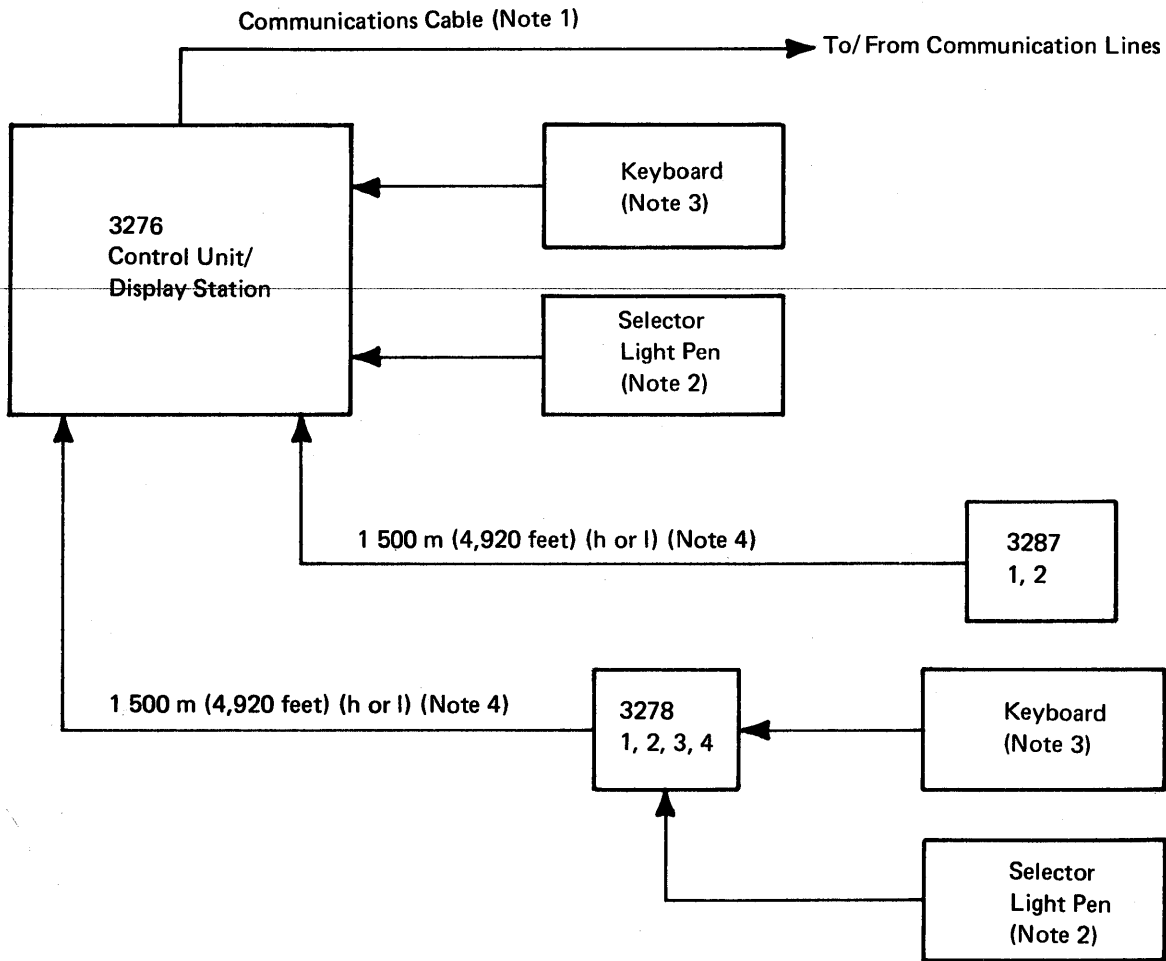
Communications Cable (Note 1)

To/ From Communication Lines

3276
Control Unit/
Display Station

Keyboard
(Note 3)

Selector
Light Pen
(Note 2)

1 500 m (4,920 feet) (h or l) (Note 4)

3287
1, 2

1 500 m (4,920 feet) (h or l) (Note 4)

3278
1, 2, 3, 4

Keyboard
(Note 3)

Selector
Light Pen
(Note 2)